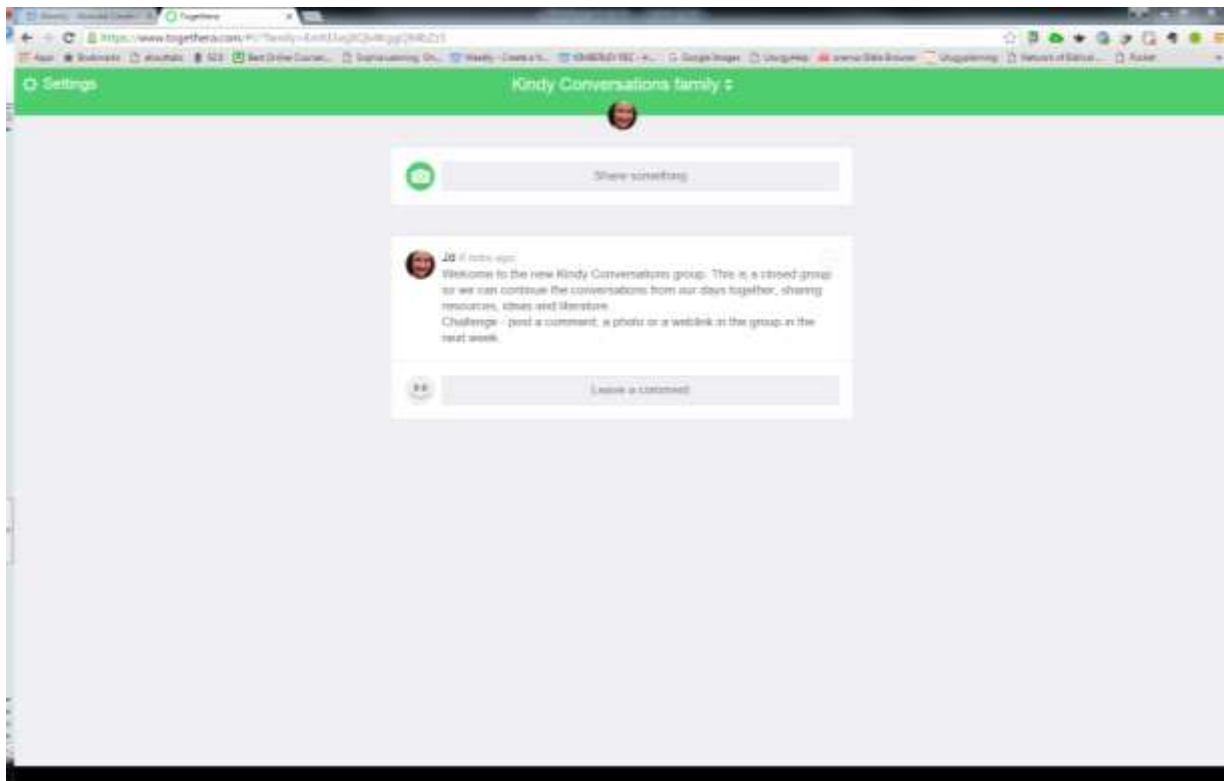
Togethera

https://www.togethera.com/#/?family=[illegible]

Apps Bookmarks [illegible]

Settings

Kindy Conversations family ⇕

Share something

Jo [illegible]

Welcome to the new Kindy Conversations group. This is a closed group so we can continue the conversations from our days together, sharing resources, ideas and literature.
Challenge - post a comment, a photo or a weblink in the group in the next week.

Leave a comment